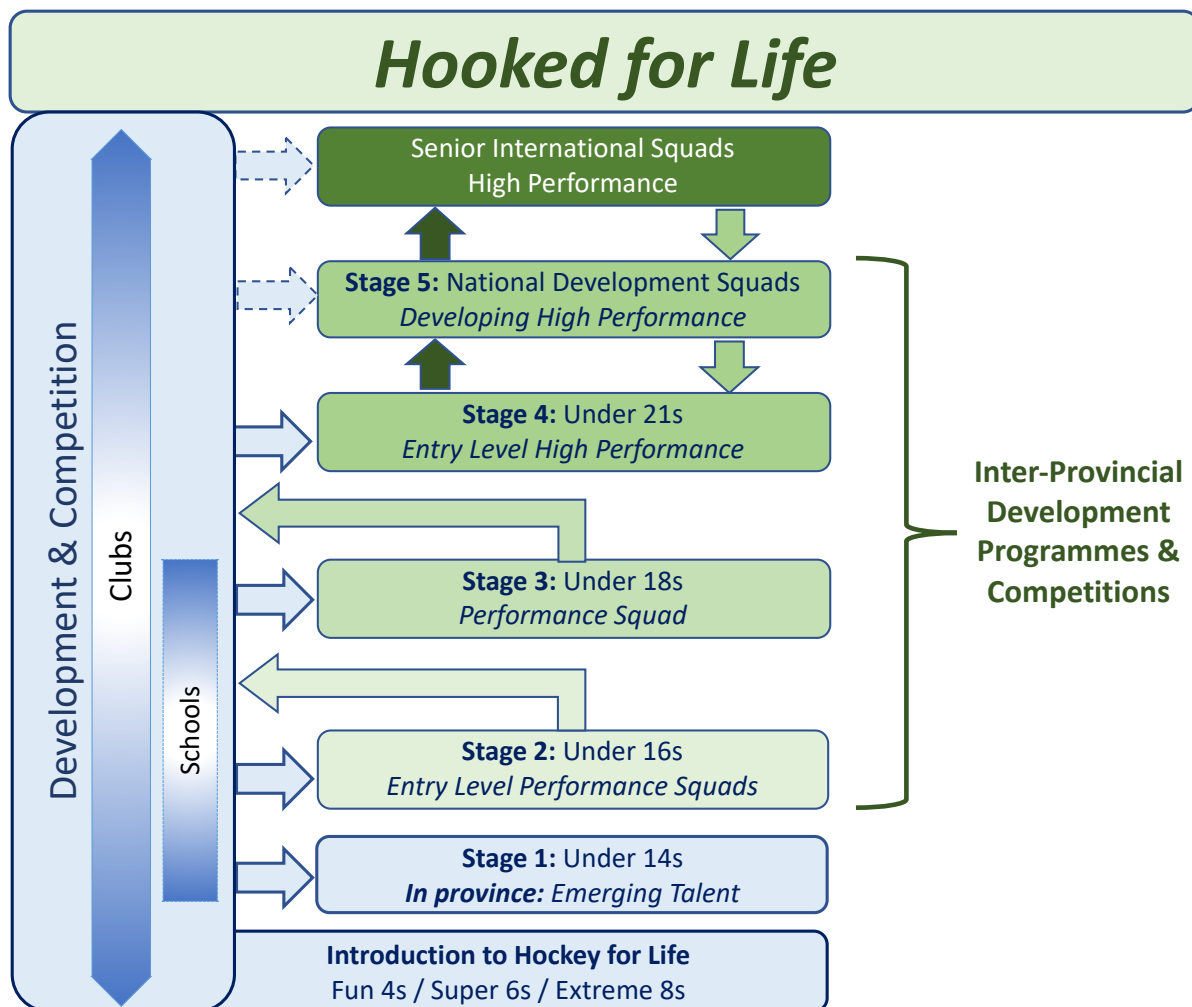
Hooked for Life

Development & Competition

Clubs

Schools

Senior International Squads
High Performance

Stage 5: National Development Squads
Developing High Performance

Stage 4: Under 21s
Entry Level High Performance

Stage 3: Under 18s
Performance Squad

Stage 2: Under 16s
Entry Level Performance Squads

Stage 1: Under 14s
In province: Emerging Talent

Introduction to Hockey for Life
Fun 4s / Super 6s / Extreme 8s

Inter-Provincial Development Programmes & Competitions